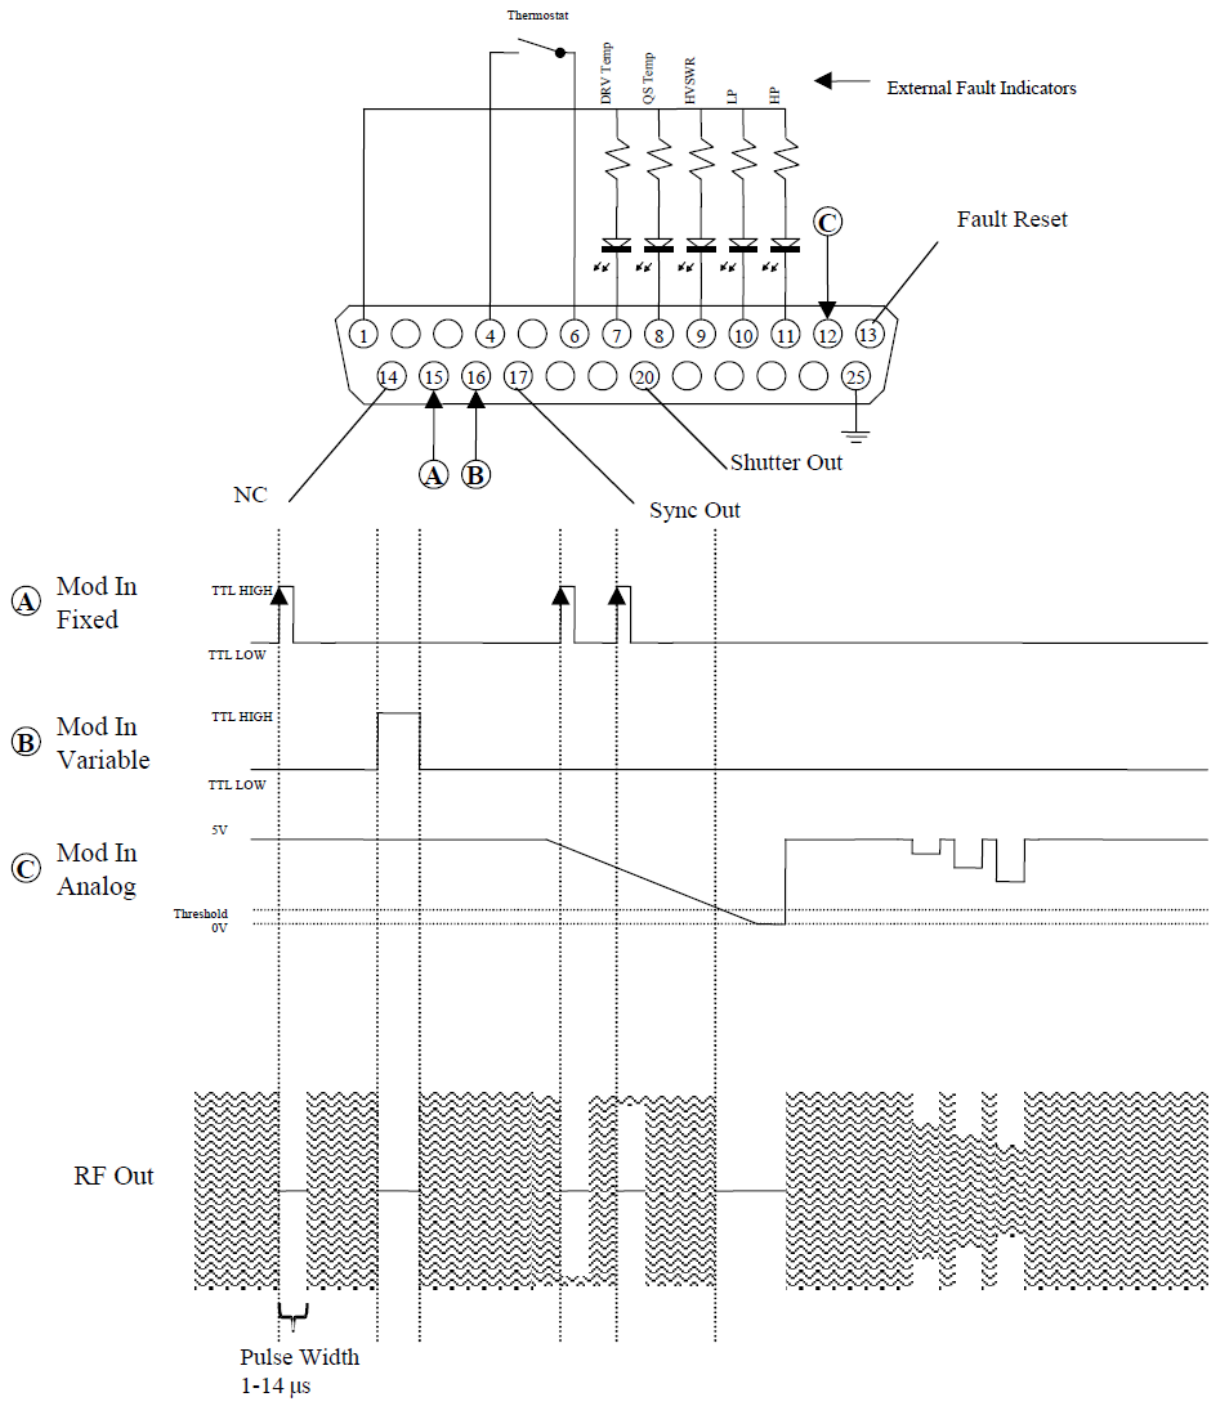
Thermostat

DRV Temp
QS Temp
HVSWR
LP
HP

External Fault Indicators

C

Fault Reset

1
4
6
7
8
9
10
11
12
13
14
15
16
17
20
25

A
B

NC

Shutter Out

Sync Out

A Mod In Fixed

TTL HIGH
TTL LOW

B Mod In Variable

TTL HIGH
TTL LOW

C Mod In Analog

5V
Threshold
0V

RF Out

Pulse Width
1-14 µs